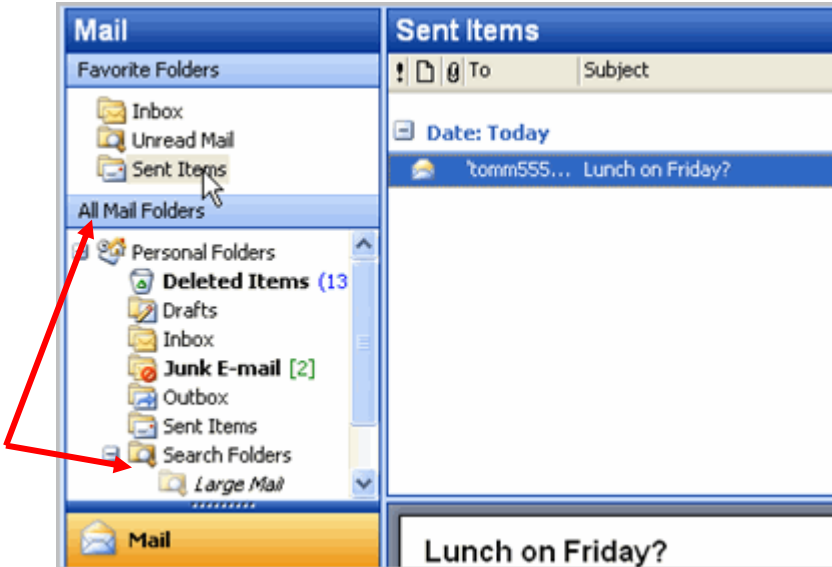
Mail

Favorite Folders

Inbox
Unread Mail
Sent Items

All Mail Folders

Personal Folders
Deleted Items (13
Drafts
Inbox
Junk E-mail [2]
Outbox
Sent Items
Search Folders
Large Mail

Mail

Sent Items

! | To | Subject

Date: Today

'tomm555... Lunch on Friday?

Lunch on Friday?